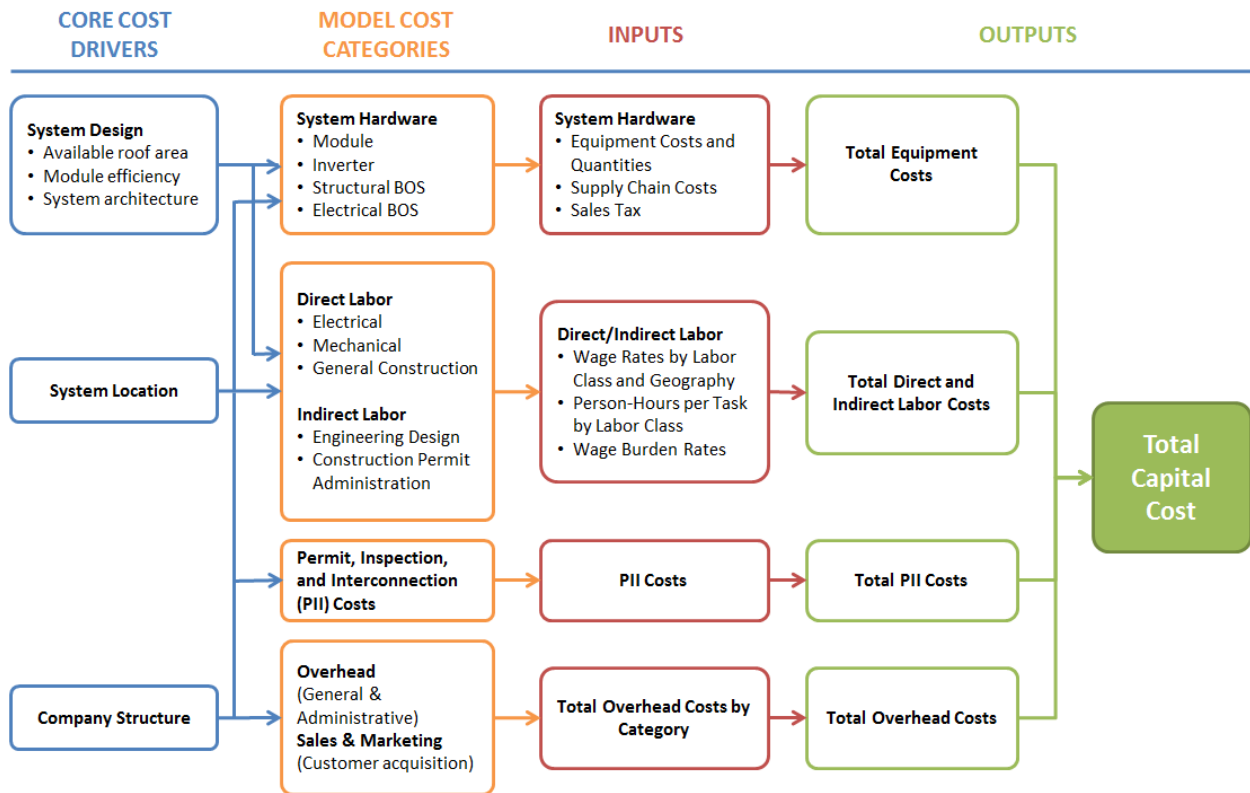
CORE COST DRIVERS

MODEL COST CATEGORIES

INPUTS

OUTPUTS

System Design
• Available roof area
• Module efficiency
• System architecture

System Hardware
• Module
• Inverter
• Structural BOS
• Electrical BOS

System Hardware
• Equipment Costs and Quantities
• Supply Chain Costs
• Sales Tax

Total Equipment Costs

Direct Labor
• Electrical
• Mechanical
• General Construction

Indirect Labor
• Engineering Design
• Construction Permit Administration

System Location

Direct/Indirect Labor
• Wage Rates by Labor Class and Geography
• Person-Hours per Task by Labor Class
• Wage Burden Rates

Total Direct and Indirect Labor Costs

Total Capital Cost

Permit, Inspection, and Interconnection (PII) Costs

PII Costs

Total PII Costs

Company Structure

Overhead
(General & Administrative)
Sales & Marketing
(Customer acquisition)

Total Overhead Costs by Category

Total Overhead Costs